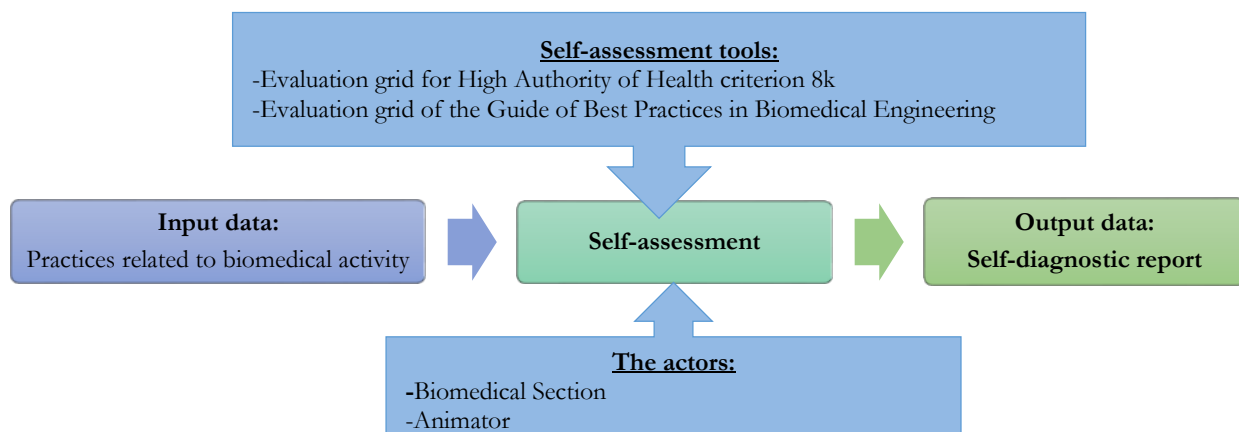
Self-assessment tools:
-Evaluation grid for High Authority of Health criterion 8k
-Evaluation grid of the Guide of Best Practices in Biomedical Engineering

Input data:
Practices related to biomedical activity

Self-assessment

Output data:
Self-diagnostic report

The actors:
-Biomedical Section
-Animator